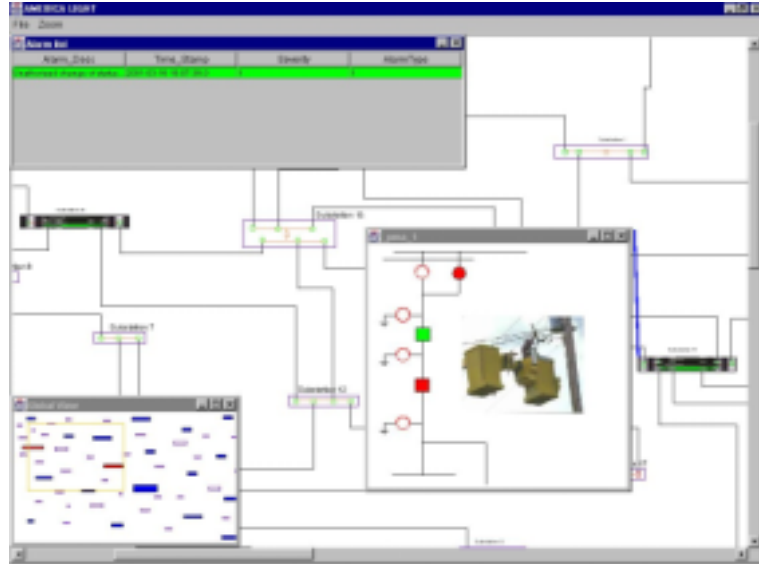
AMERICA LIGHT

File Zoom

Alarm list

| Alarm_Desc | Time_Stamp | Severity | AlarmType |
|---|---|---|---|
| Unauthorized change in status | 2001-03-06 16:07:39.0 | 1 | 1 |

Substation 5

Substation 10

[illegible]

Substation 7

Substation 12

Global View

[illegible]